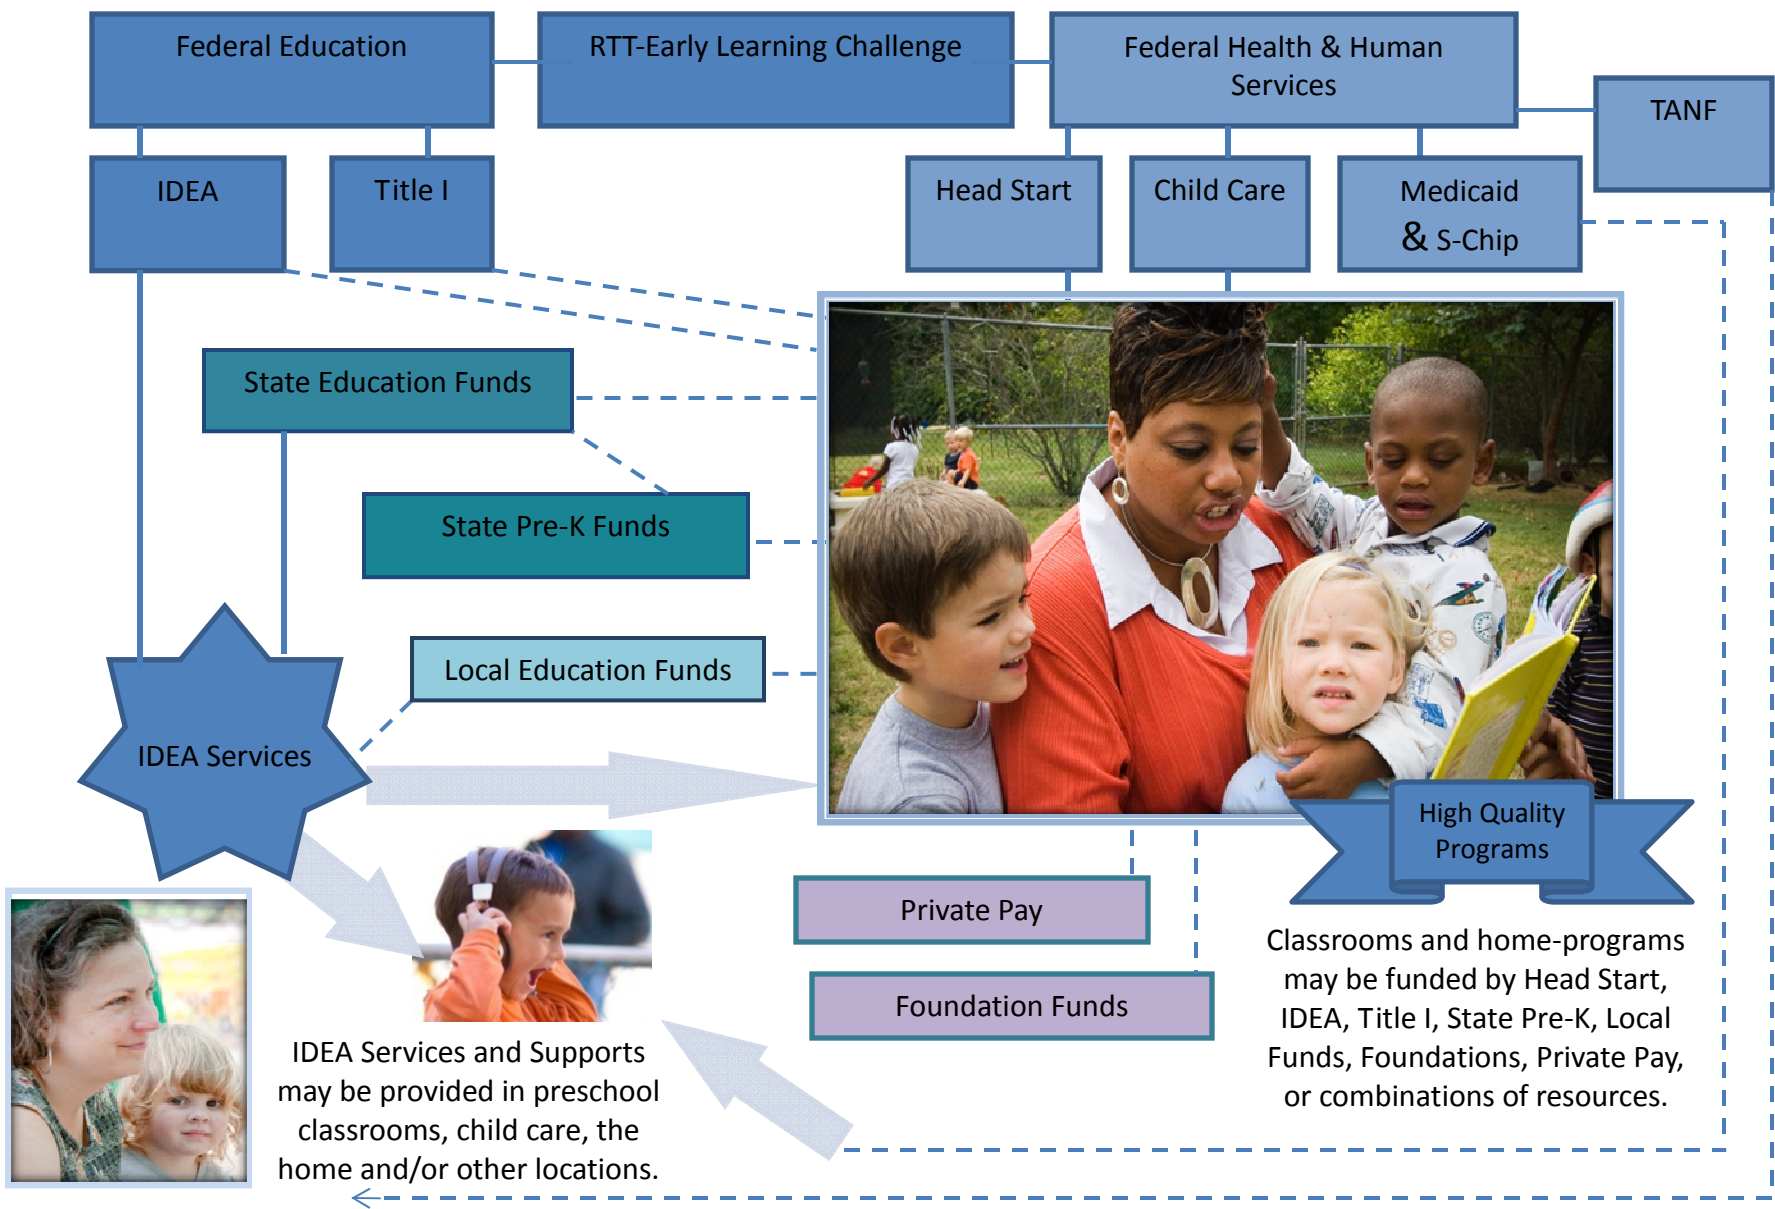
Federal Education

RTT-Early Learning Challenge

Federal Health & Human Services

TANF

IDEA

Title I

Head Start

Child Care

Medicaid & S-Chip

State Education Funds

State Pre-K Funds

Local Education Funds

IDEA Services

High Quality Programs

Private Pay

Foundation Funds

Classrooms and home-programs may be funded by Head Start, IDEA, Title I, State Pre-K, Local Funds, Foundations, Private Pay, or combinations of resources.

IDEA Services and Supports may be provided in preschool classrooms, child care, the home and/or other locations.